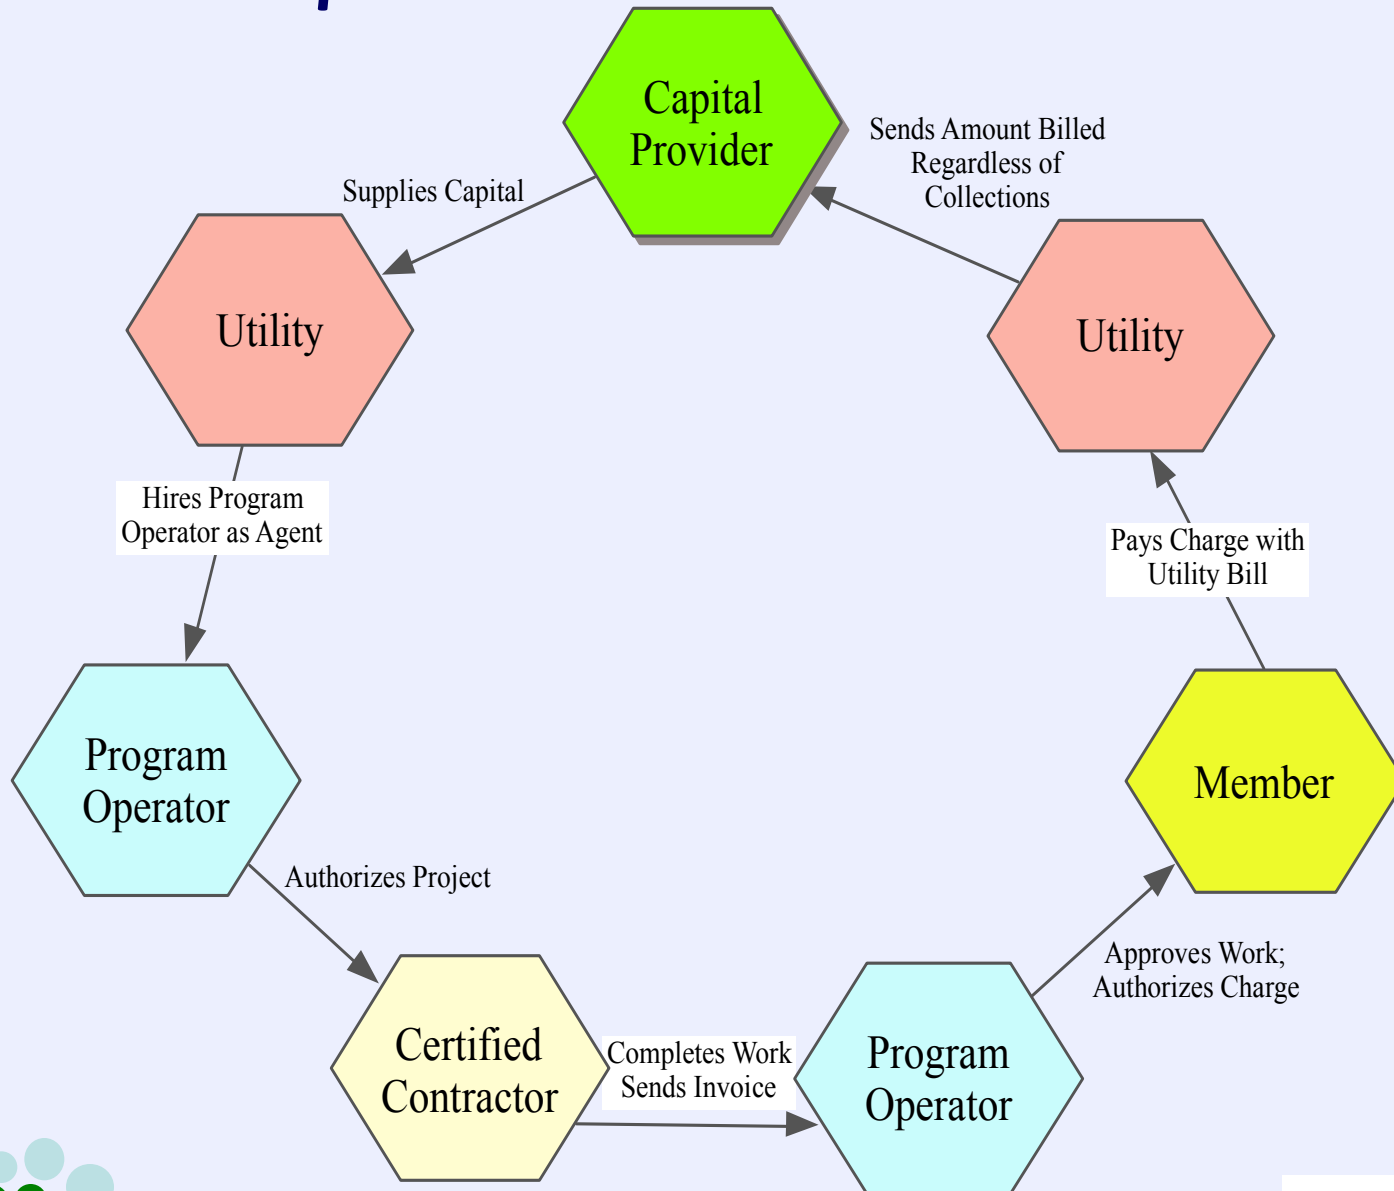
Capital Provider

Sends Amount Billed Regardless of Collections

Supplies Capital

Utility

Utility

Hires Program Operator as Agent

Pays Charge with Utility Bill

Program Operator

Member

Authorizes Project

Approves Work; Authorizes Charge

Certified Contractor

Completes Work Sends Invoice

Program Operator